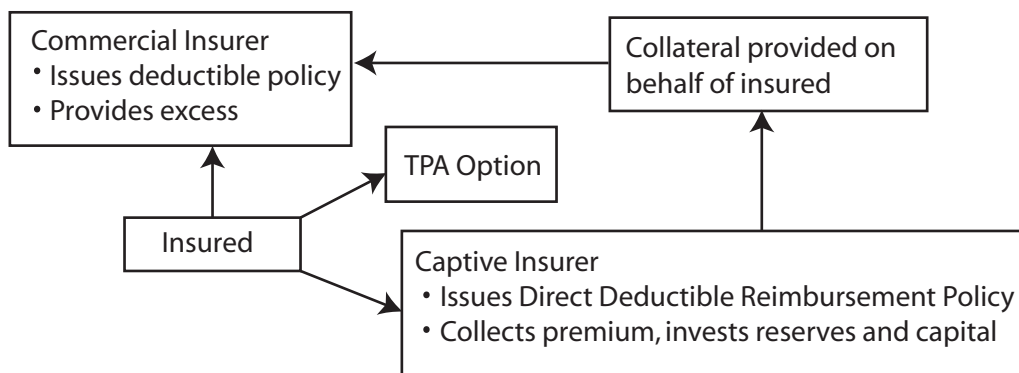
Commercial Insurer
• Issues deductible policy
• Provides excess

Collateral provided on behalf of insured

TPA Option

Insured

Captive Insurer
• Issues Direct Deductible Reimbursement Policy
• Collects premium, invests reserves and capital